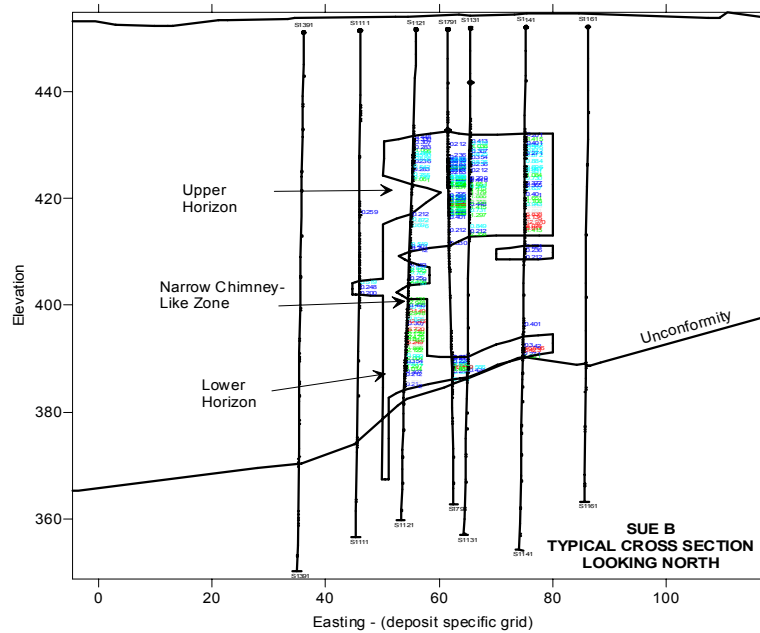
S1391 S1111 S1121 S1791 S1131 S1141 S1161

440

420

400

380

360

Elevation

Upper Horizon

Narrow Chimney-Like Zone

Lower Horizon

Unconformity

S1391 S1111 S1121 S1791 S1131 S1141 S1161

SUE B
TYPICAL CROSS SECTION
LOOKING NORTH

0 20 40 60 80 100

Easting - (deposit specific grid)